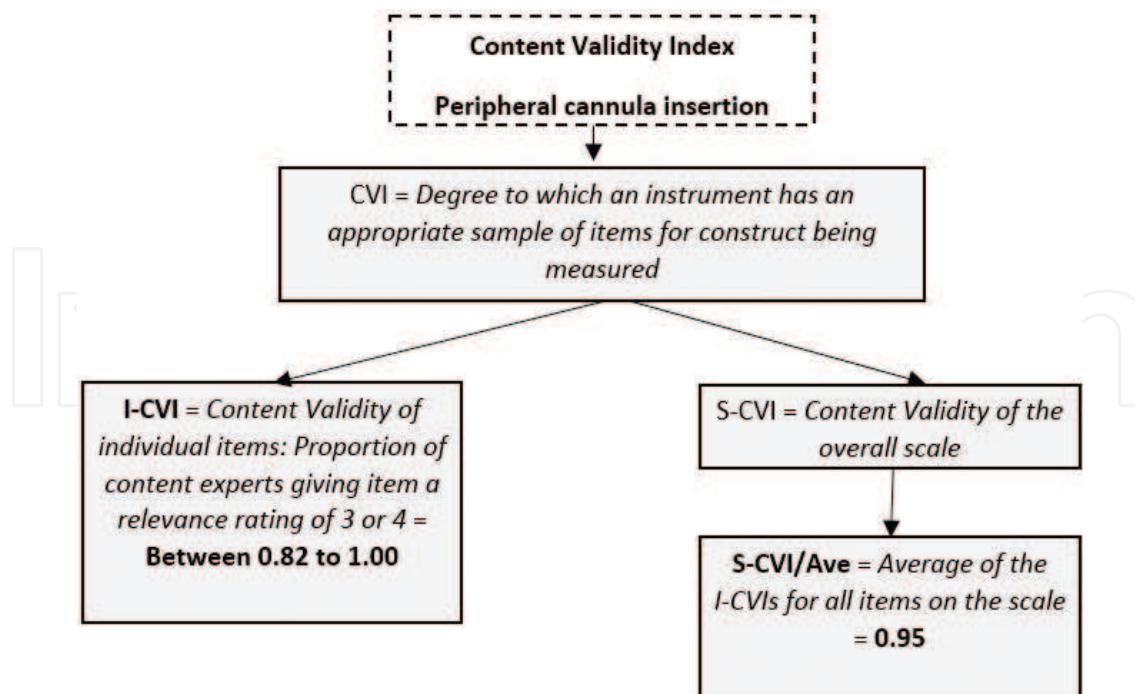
Content Validity Index

Peripheral cannula insertion

CVI = Degree to which an instrument has an appropriate sample of items for construct being measured

I-CVI = Content Validity of individual items: Proportion of content experts giving item a relevance rating of 3 or 4 = Between 0.82 to 1.00

S-CVI = Content Validity of the overall scale

S-CVI/Ave = Average of the I-CVIs for all items on the scale = 0.95